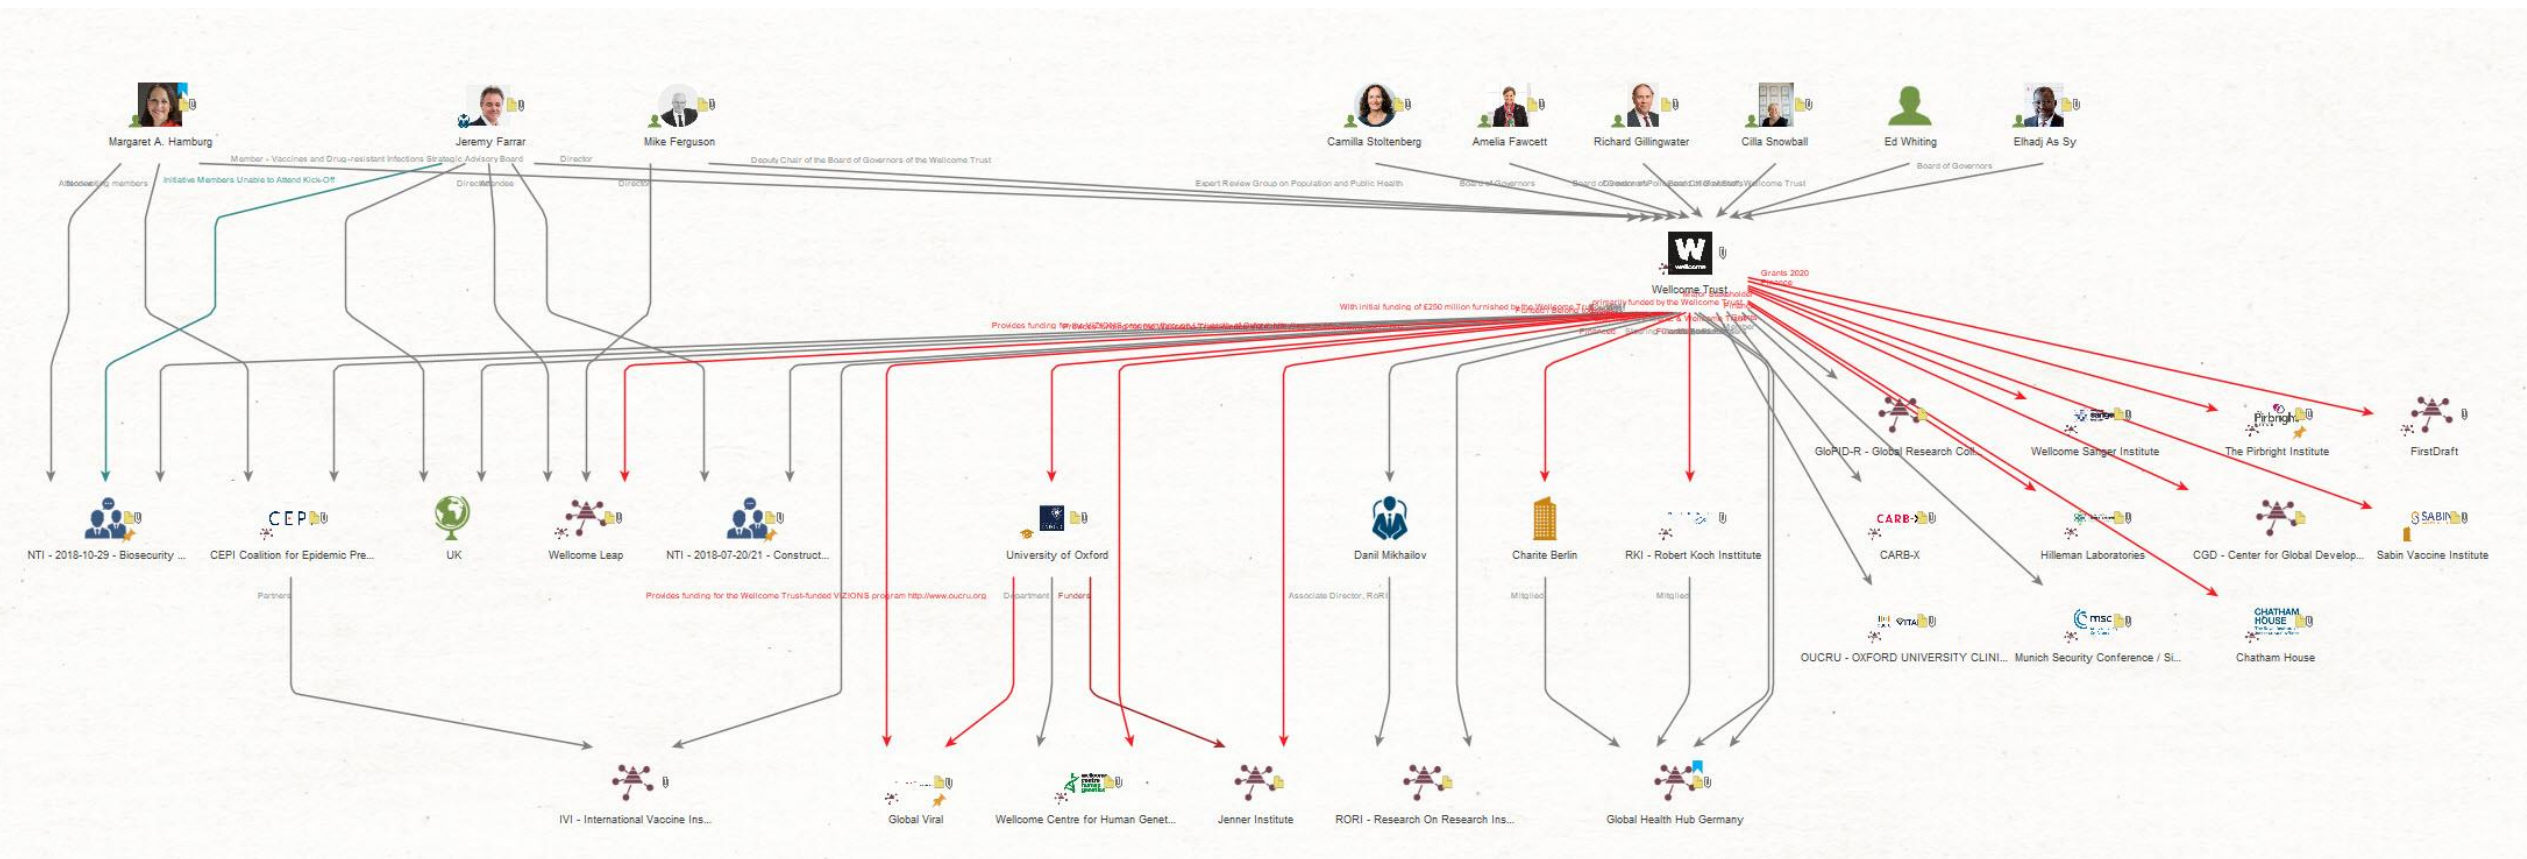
Margaret A. Hamburg
Jeremy Farrar
Mike Ferguson
Camilla Stoltenberg
Amelia Fawcett
Richard Gillingwater
Cilla Snowball
Ed Whiting
Elhadj As Sy

Member - Vaccines and Drug-resistant Infections Strategic Advisory Board
Director
Deputy Chair of the Board of Governors of the Wellcome Trust
Initiative Members Unable to Attend Kick-Off
Director
Director
Expert Review Group on Population and Public Health
Board of Governors
Board of Governors

Wellcome Trust
Grants 2020
With initial funding of £250 million furnished by the Wellcome Trust
Provides funding for the Wellcome Trust-funded VIZIONS program

GloPID-R - Global Research Coll...
Wellcome Sanger Institute
The Pirbright Institute
FirstDraft
NTI - 2018-10-29 - Biosecurity ...
CEPI Coalition for Epidemic Pre...
UK
Wellcome Leap
NTI - 2018-07-20/21 - Construct...
University of Oxford
Danil Mikhailov
Charite Berlin
RKI - Robert Koch Institute
CARB-X
Hilleman Laboratories
CGD - Center for Global Develop...
Sabin Vaccine Institute
OUCRU - OXFORD UNIVERSITY CLINI...
Munich Security Conference / Si...
Chatham House

Partner
Provides funding for the Wellcome Trust-funded VIZIONS program http://www.oucru.org
Department
Funder
Associate Director, RoRI
Mitglied
Mitglied

IVI - International Vaccine Ins...
Global Viral
Wellcome Centre for Human Genet...
Jenner Institute
RORI - Research On Research Ins...
Global Health Hub Germany